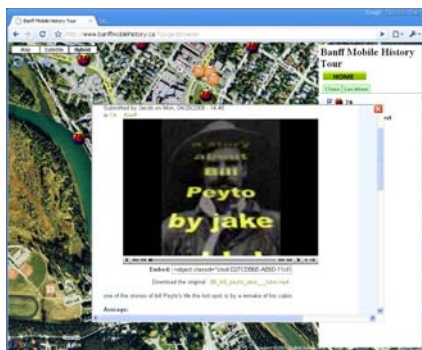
Banff Mobile History Tour

www.banffmobilehistory.ca/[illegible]

Map Satellite Hybrid

Banff Mobile History Tour

HOME

Class Location

Submitted by Jacob on Mon, 04/28/2008 - 14:40

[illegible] Banff

a story about Bill Peyto by jake

Embed: <object classid="clsid:D27CDB6E-AE6D-11cf

Download the original: 08_bill_peyto_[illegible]_jake.mp4

one of the stories of bill Peyto's life the hot spot is by a remake of his cabin.

Average: